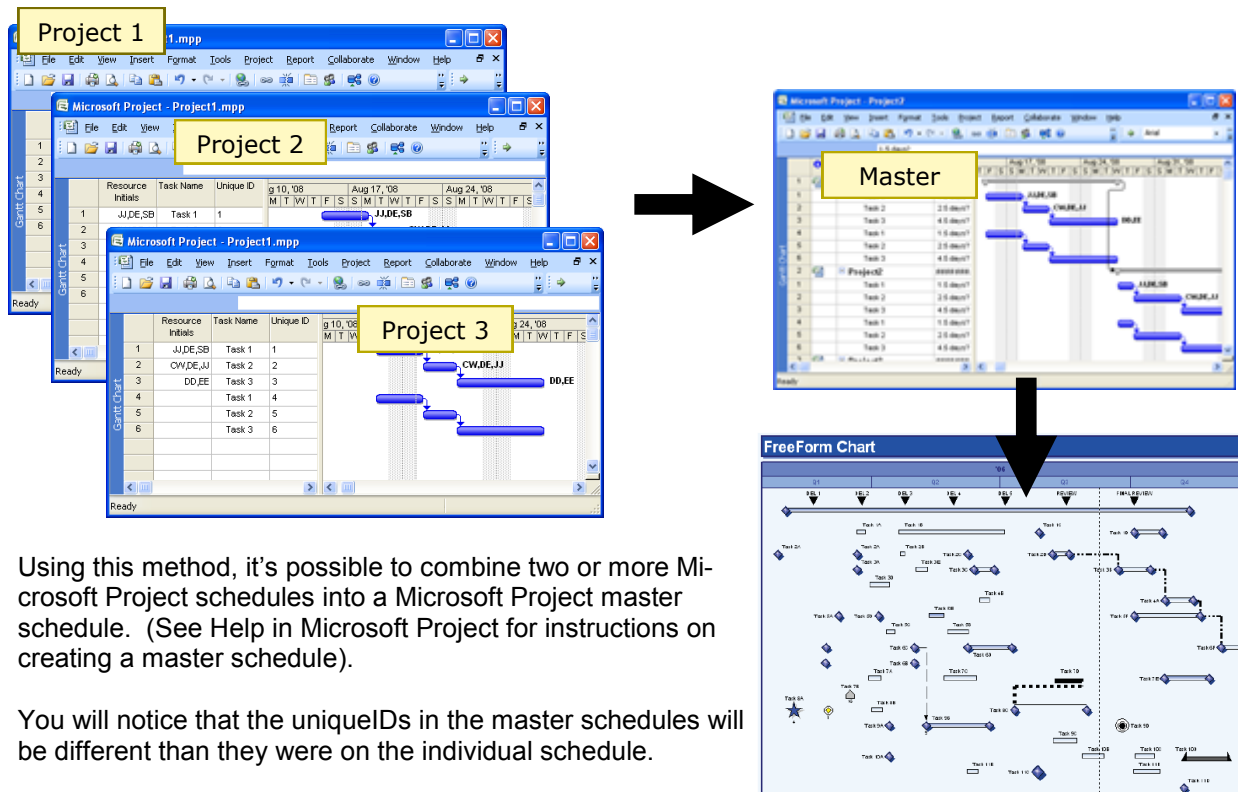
Project 1

1.mpp

File Edit View Insert Format Tools Project Report Collaborate Window Help

Microsoft Project - Project1.mpp

File Edit View

Project 2

Report Collaborate Window Help

| | Resource Initials | Task Name | Unique ID |
|---|---|---|---|
| 1 | JJ,DE,SB | Task 1 | 1 |

Aug 10, '08 Aug 17, '08 Aug 24, '08

JJ,DE,SB

Gantt Chart

Ready

Microsoft Project - Project1.mpp

File Edit View Insert Format Tools Project Report Collaborate Window Help

| | Resource Initials | Task Name | Unique ID |
|---|---|---|---|
| 1 | JJ,DE,SB | Task 1 | 1 |
| 2 | CW,DE,JJ | Task 2 | 2 |
| 3 | DD,EE | Task 3 | 3 |
| 4 | | Task 1 | 4 |
| 5 | | Task 2 | 5 |
| 6 | | Task 3 | 6 |

g 10, '08

Project 3

g 24, '08

CW,DE,JJ

DD,EE

Gantt Chart

Ready

Microsoft Project - Project2

Master

Project2

Ready

FreeForm Chart

Using this method, it’s possible to combine two or more Microsoft Project schedules into a Microsoft Project master schedule. (See Help in Microsoft Project for instructions on creating a master schedule).

You will notice that the uniqueIDs in the master schedules will be different than they were on the individual schedule.